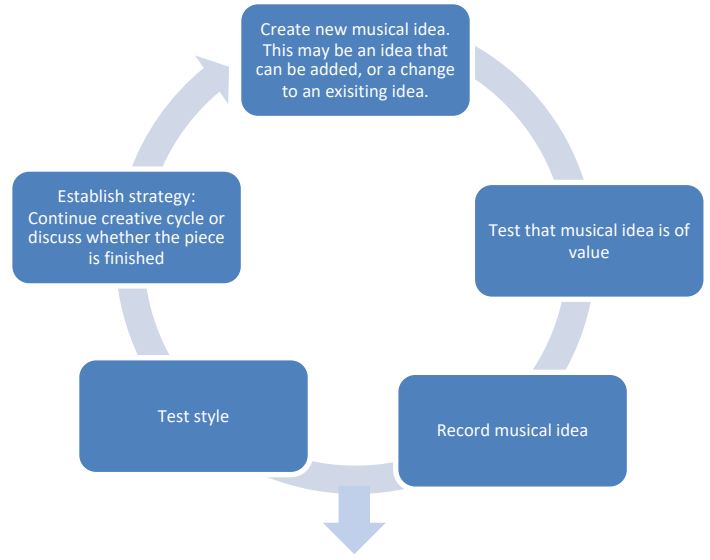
Create new musical idea. This may be an idea that can be added, or a change to an exisiting idea.

Test that musical idea is of value

Record musical idea

Test style

Establish strategy: Continue creative cycle or discuss whether the piece is finished